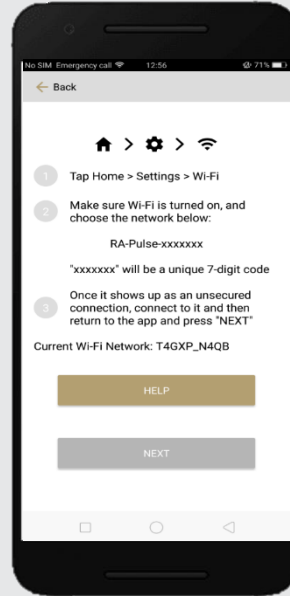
No SIM Emergency call 12:56 71%

Back

1 Tap Home > Settings > Wi-Fi

2 Make sure Wi-Fi is turned on, and choose the network below:

RA-Pulse-xxxxxxx

"xxxxxxx" will be a unique 7-digit code

3 Once it shows up as an unsecured connection, connect to it and then return to the app and press "NEXT"

Current Wi-Fi Network: T4GXP_N4QB

HELP

NEXT